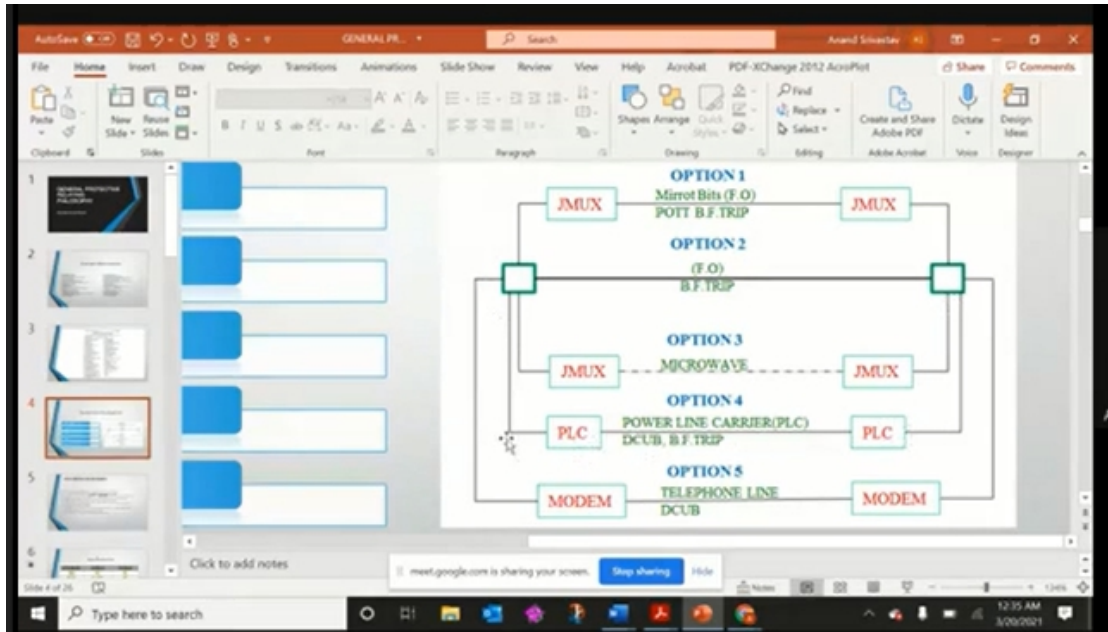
AutoSave GENERAL PR... Search Anand Srivastav

File Home Insert Draw Design Transitions Animations Slide Show Review View Help Acrobat PDF-XChange 2012 AcroPlot Share Comments

Paste New Slide Reuse Slides Shapes Arrange Quick Styles Find Replace Select Create and Share Adobe PDF Dictate Design Ideas

Clipboard Slides Font Paragraph Drawing Editing Adobe Acrobat Voice Designer

OPTION 1

JMUX Mirrot Bits (F.O) POTT B.F.TRIP JMUX

OPTION 2

(F.O) B.F.TRIP

OPTION 3

JMUX MICROWAVE JMUX

OPTION 4

PLC POWER LINE CARRIER(PLC) DCUB, B.F.TRIP PLC

OPTION 5

MODEM TELEPHONE LINE DCUB MODEM

Click to add notes

meet.google.com is sharing your screen. Stop sharing Hide

Slide 4 of 26 Notes 134%

Type here to search 12:35 AM 3/20/2021